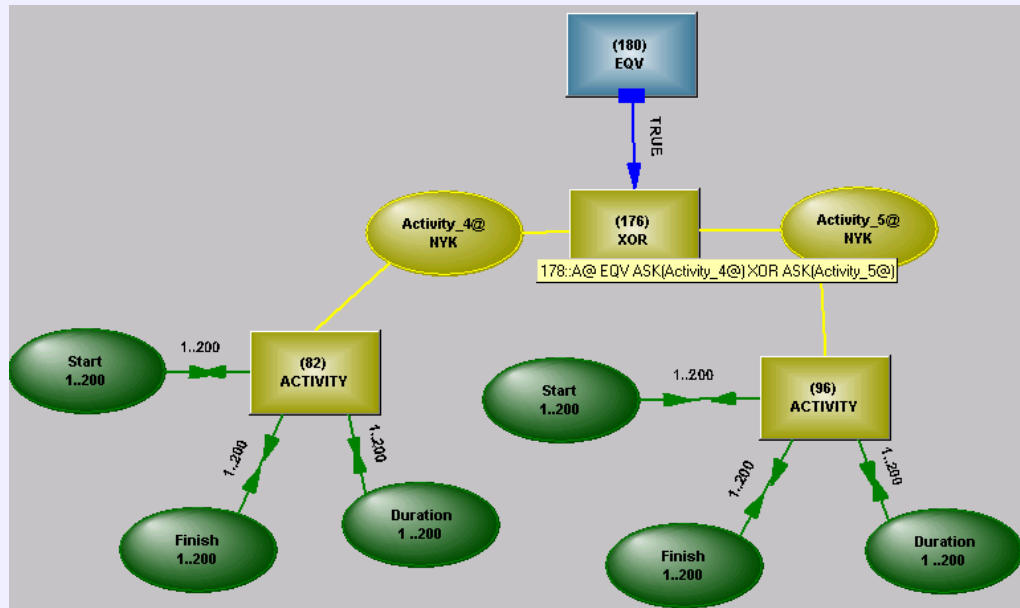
(180)
EQV

TRUE

Activity_4@
NYK

(176)
XOR

Activity_5@
NYK

178::A@ EQV ASK(Activity_4@) XOR ASK(Activity_5@)

Start
1..200

1..200

(82)
ACTIVITY

1..200

1..200

Finish
1..200

Duration
1 ..200

Start
1..200

1..200

(96)
ACTIVITY

1..200

1..200

Finish
1..200

Duration
1 ..200